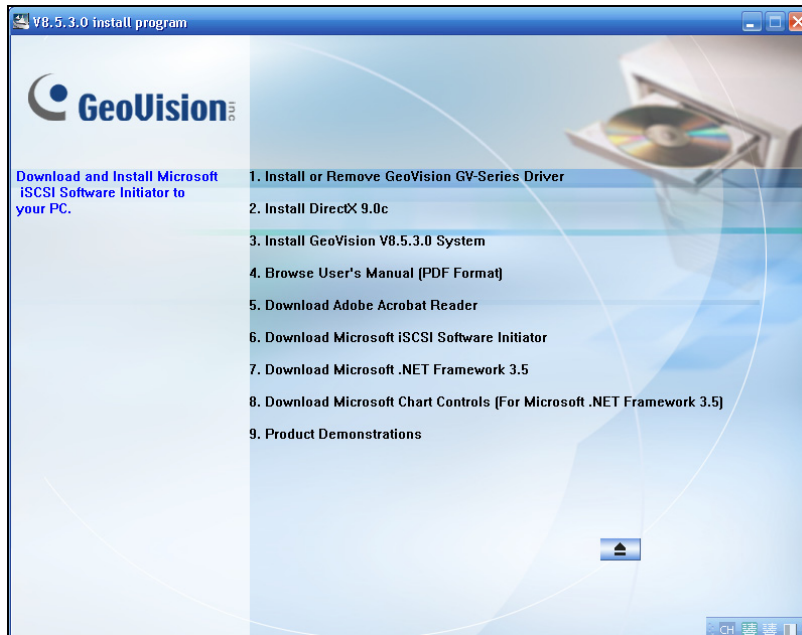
V8.5.3.0 install program

GeoVision Inc

Download and Install Microsoft iSCSI Software Initiator to your PC.

1. Install or Remove GeoVision GV-Series Driver

2. Install DirectX 9.0c

3. Install GeoVision V8.5.3.0 System

4. Browse User's Manual (PDF Format)

5. Download Adobe Acrobat Reader

6. Download Microsoft iSCSI Software Initiator

7. Download Microsoft .NET Framework 3.5

8. Download Microsoft Chart Controls (For Microsoft .NET Framework 3.5)

9. Product Demonstrations

CH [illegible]